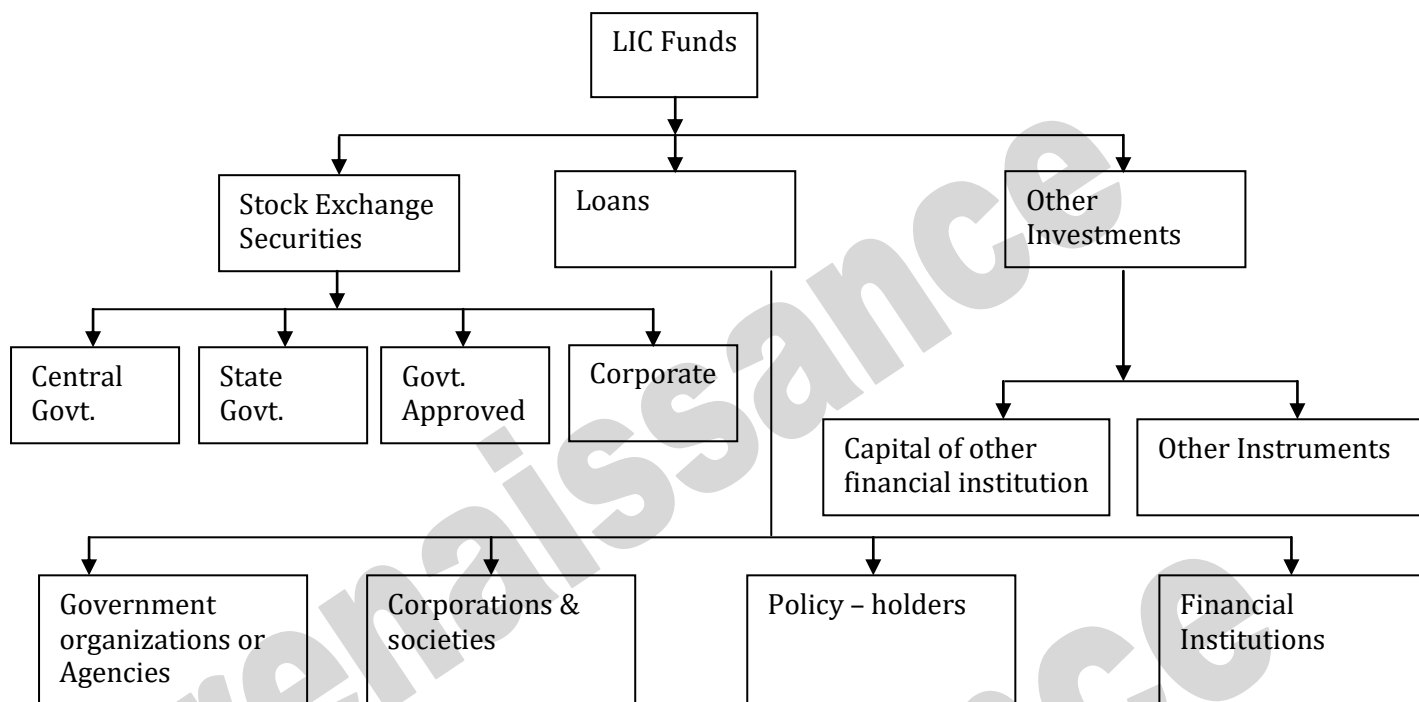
LIC Funds

Stock Exchange Securities

Loans

Other Investments

Central Govt.

State Govt.

Govt. Approved

Corporate

Capital of other financial institution

Other Instruments

Government organizations or Agencies

Corporations & societies

Policy – holders

Financial Institutions

renaissance

renaissance